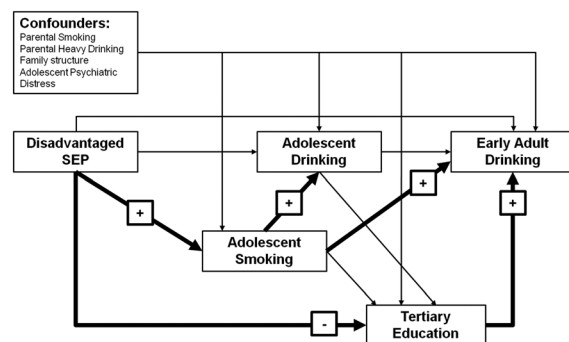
Confounders:
Parental Smoking
Parental Heavy Drinking
Family structure
Adolescent Psychiatric Distress

Disadvantaged SEP

Adolescent Drinking

Early Adult Drinking

+

+

+

Adolescent Smoking

+

-

Tertiary Education